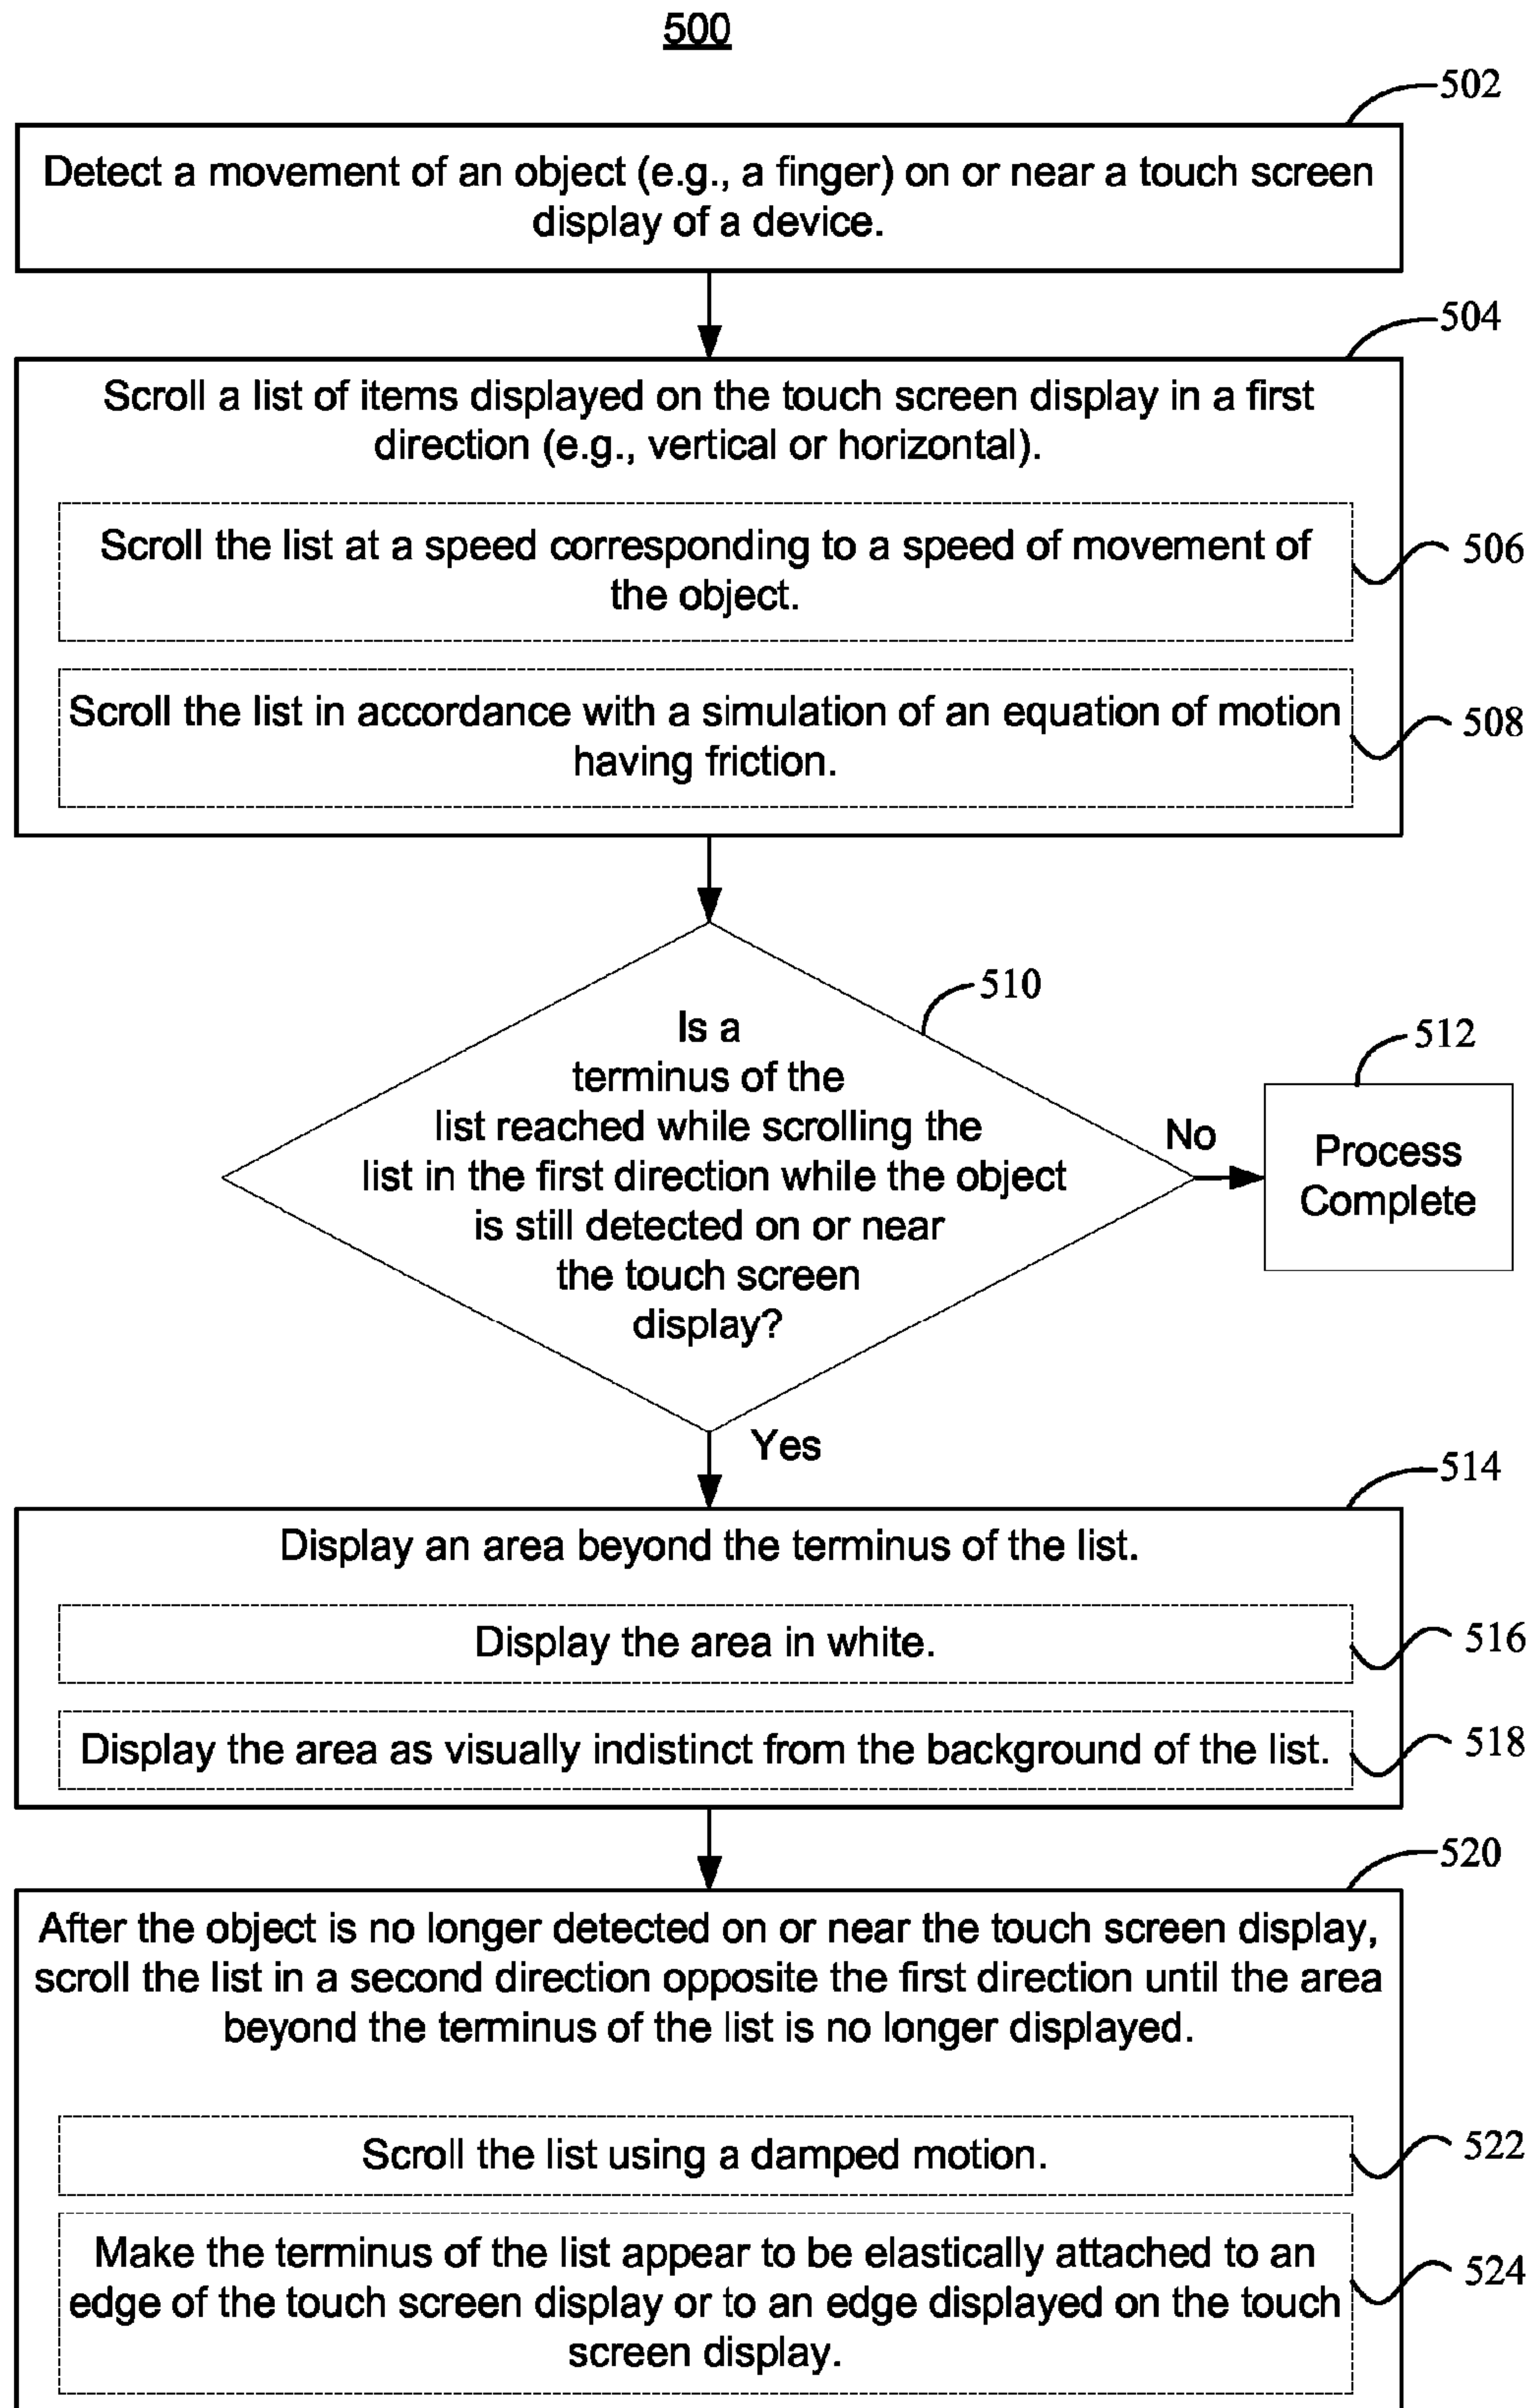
500

502

Detect a movement of an object (e.g., a finger) on or near a touch screen display of a device.

504

Scroll a list of items displayed on the touch screen display in a first direction (e.g., vertical or horizontal).

Scroll the list at a speed corresponding to a speed of movement of the object.

506

Scroll the list in accordance with a simulation of an equation of motion having friction.

508

510

Is a terminus of the list reached while scrolling the list in the first direction while the object is still detected on or near the touch screen display?

No

512

Process Complete

Yes

514

Display an area beyond the terminus of the list.

Display the area in white.

516

Display the area as visually indistinct from the background of the list.

518

520

After the object is no longer detected on or near the touch screen display, scroll the list in a second direction opposite the first direction until the area beyond the terminus of the list is no longer displayed.

Scroll the list using a damped motion.

522

Make the terminus of the list appear to be elastically attached to an edge of the touch screen display or to an edge displayed on the touch screen display.

524